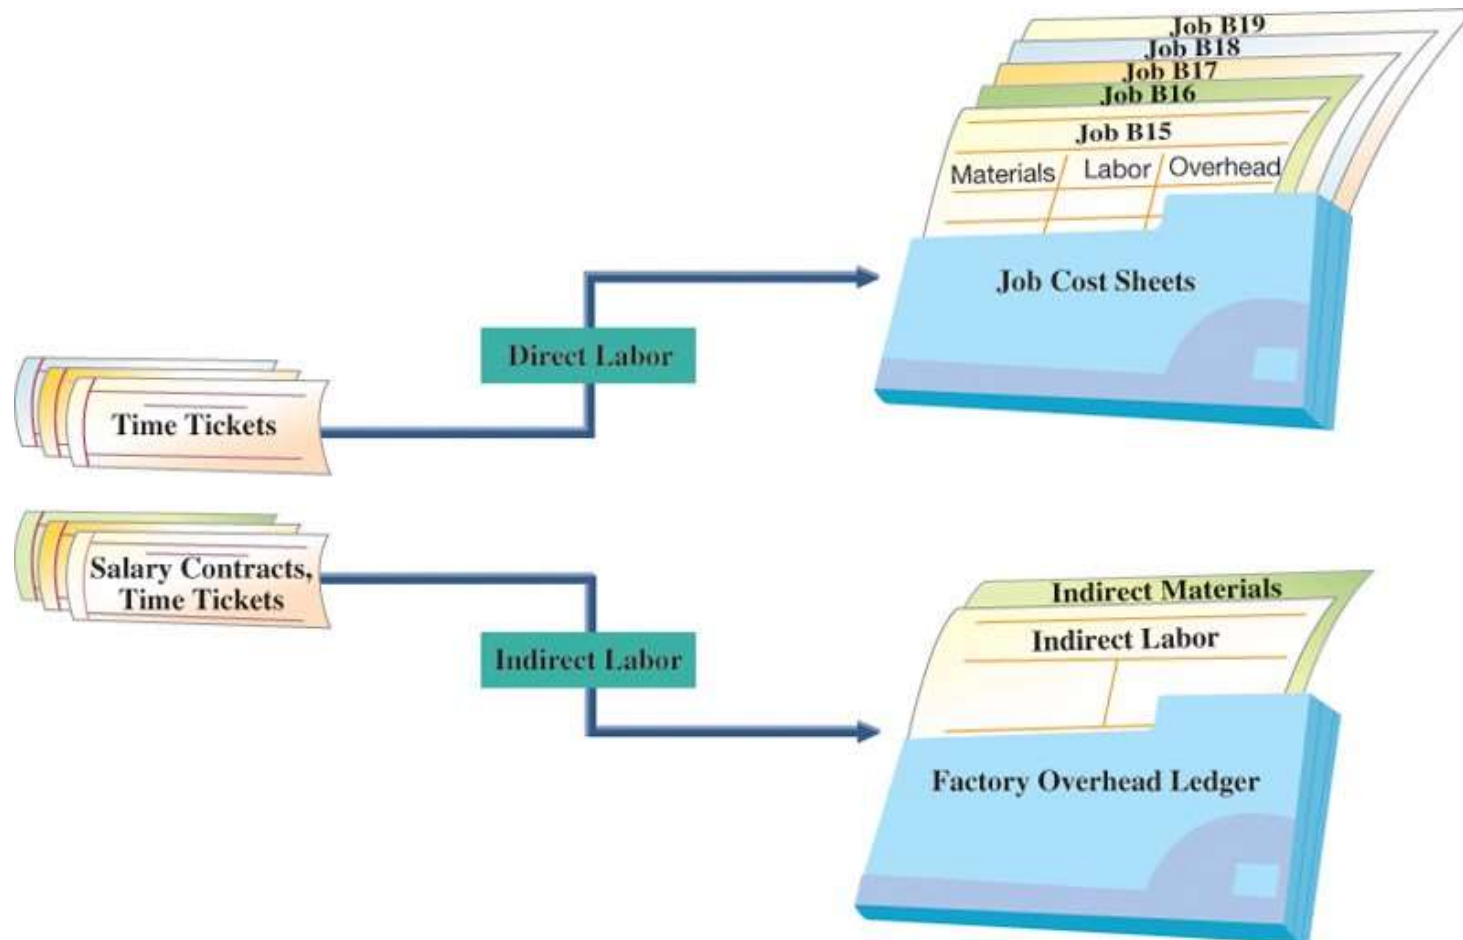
Job B19
Job B18
Job B17
Job B16
Job B15
Materials Labor Overhead
Job Cost Sheets

Direct Labor

Time Tickets

Salary Contracts, Time Tickets

Indirect Labor

Indirect Materials
Indirect Labor
Factory Overhead Ledger